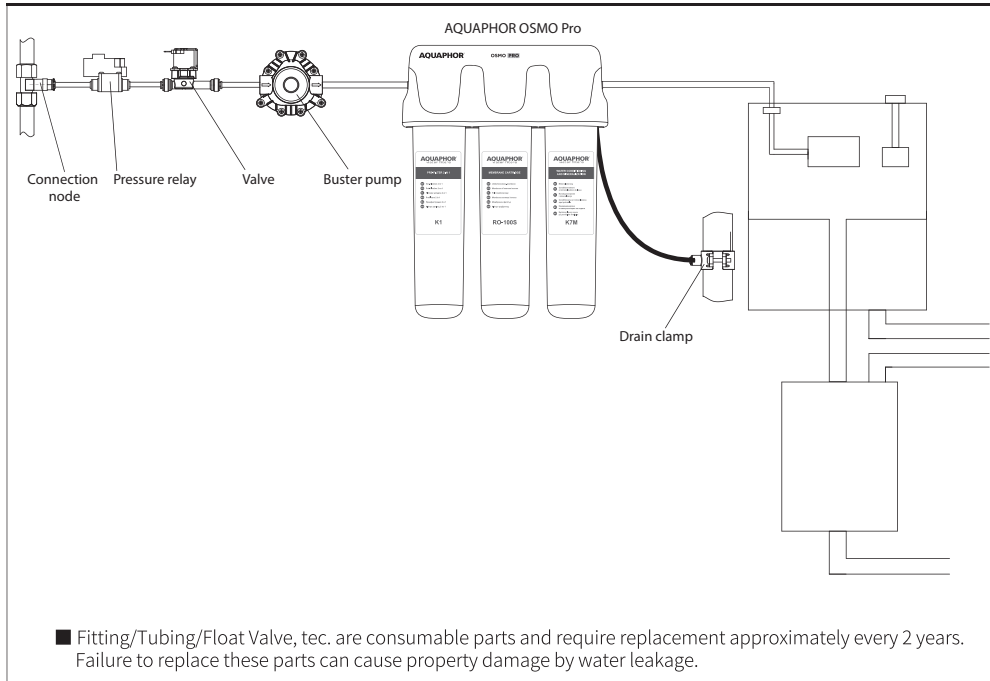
AQUAPHOR OSMO Pro

AQUAPHOR OSMO PRO

AQUAPHOR

K1

AQUAPHOR

RO-100S

AQUAPHOR

K7M

Connection node

Pressure relay

Valve

Buster pump

Drain clamp

■ Fitting/Tubing/Float Valve, tec. are consumable parts and require replacement approximately every 2 years. Failure to replace these parts can cause property damage by water leakage.